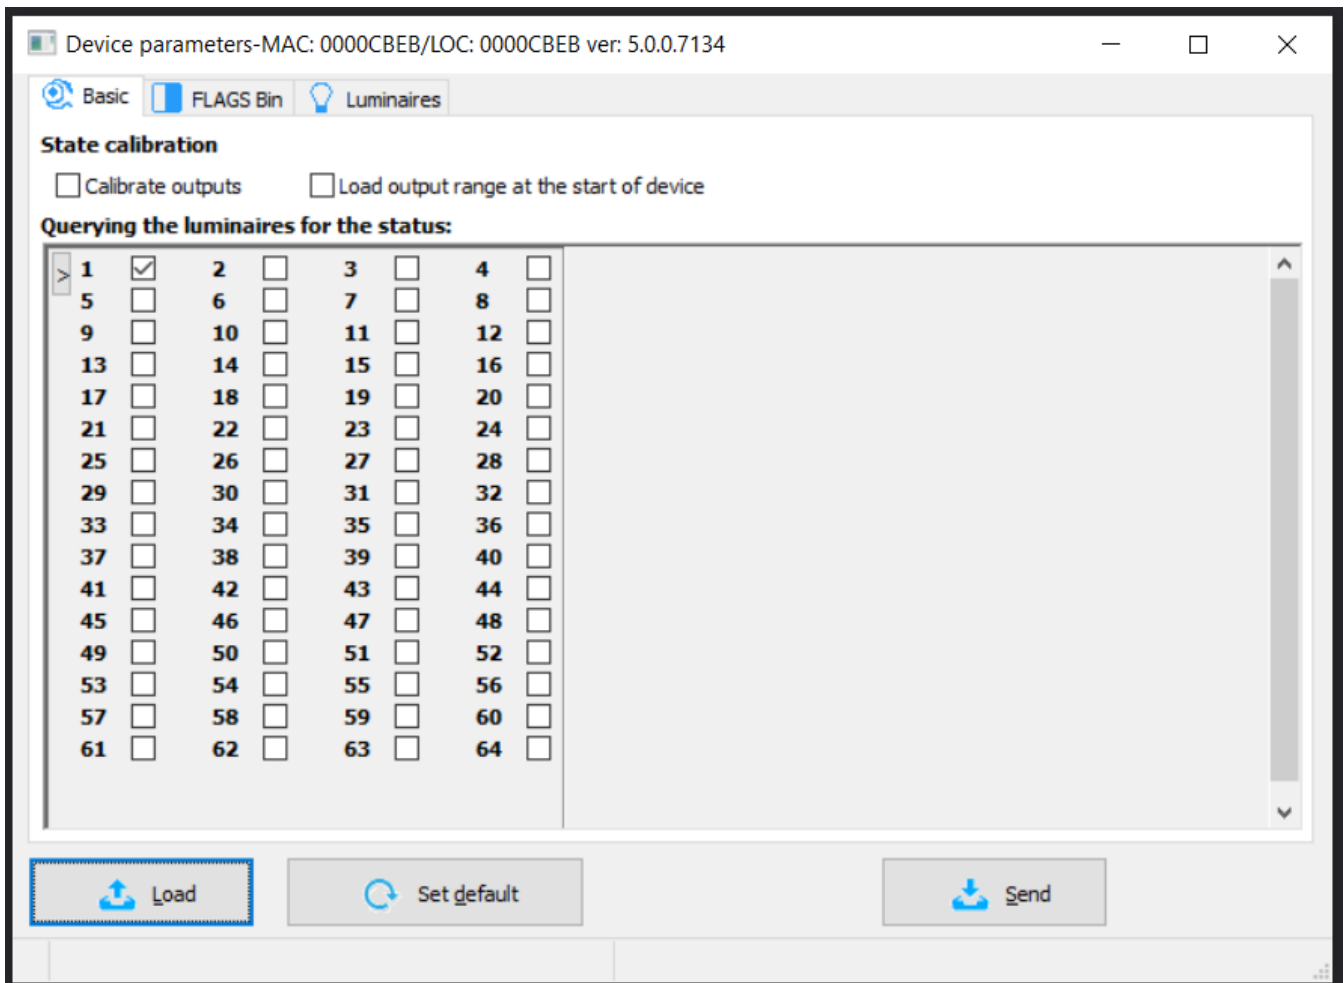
Device parameters-MAC: 0000CBEB/LOC: 0000CBEB ver: 5.0.0.7134

Basic FLAGS Bin Luminaires

State calibration

Calibrate outputs Load output range at the start of device

Querying the luminaires for the status:

|  |  |  |  |
|---|---|---|---|
| 1 | 2 | 3 | 4 |
| 5 | 6 | 7 | 8 |
| 9 | 10 | 11 | 12 |
| 13 | 14 | 15 | 16 |
| 17 | 18 | 19 | 20 |
| 21 | 22 | 23 | 24 |
| 25 | 26 | 27 | 28 |
| 29 | 30 | 31 | 32 |
| 33 | 34 | 35 | 36 |
| 37 | 38 | 39 | 40 |
| 41 | 42 | 43 | 44 |
| 45 | 46 | 47 | 48 |
| 49 | 50 | 51 | 52 |
| 53 | 54 | 55 | 56 |
| 57 | 58 | 59 | 60 |
| 61 | 62 | 63 | 64 |

Load Set default Send